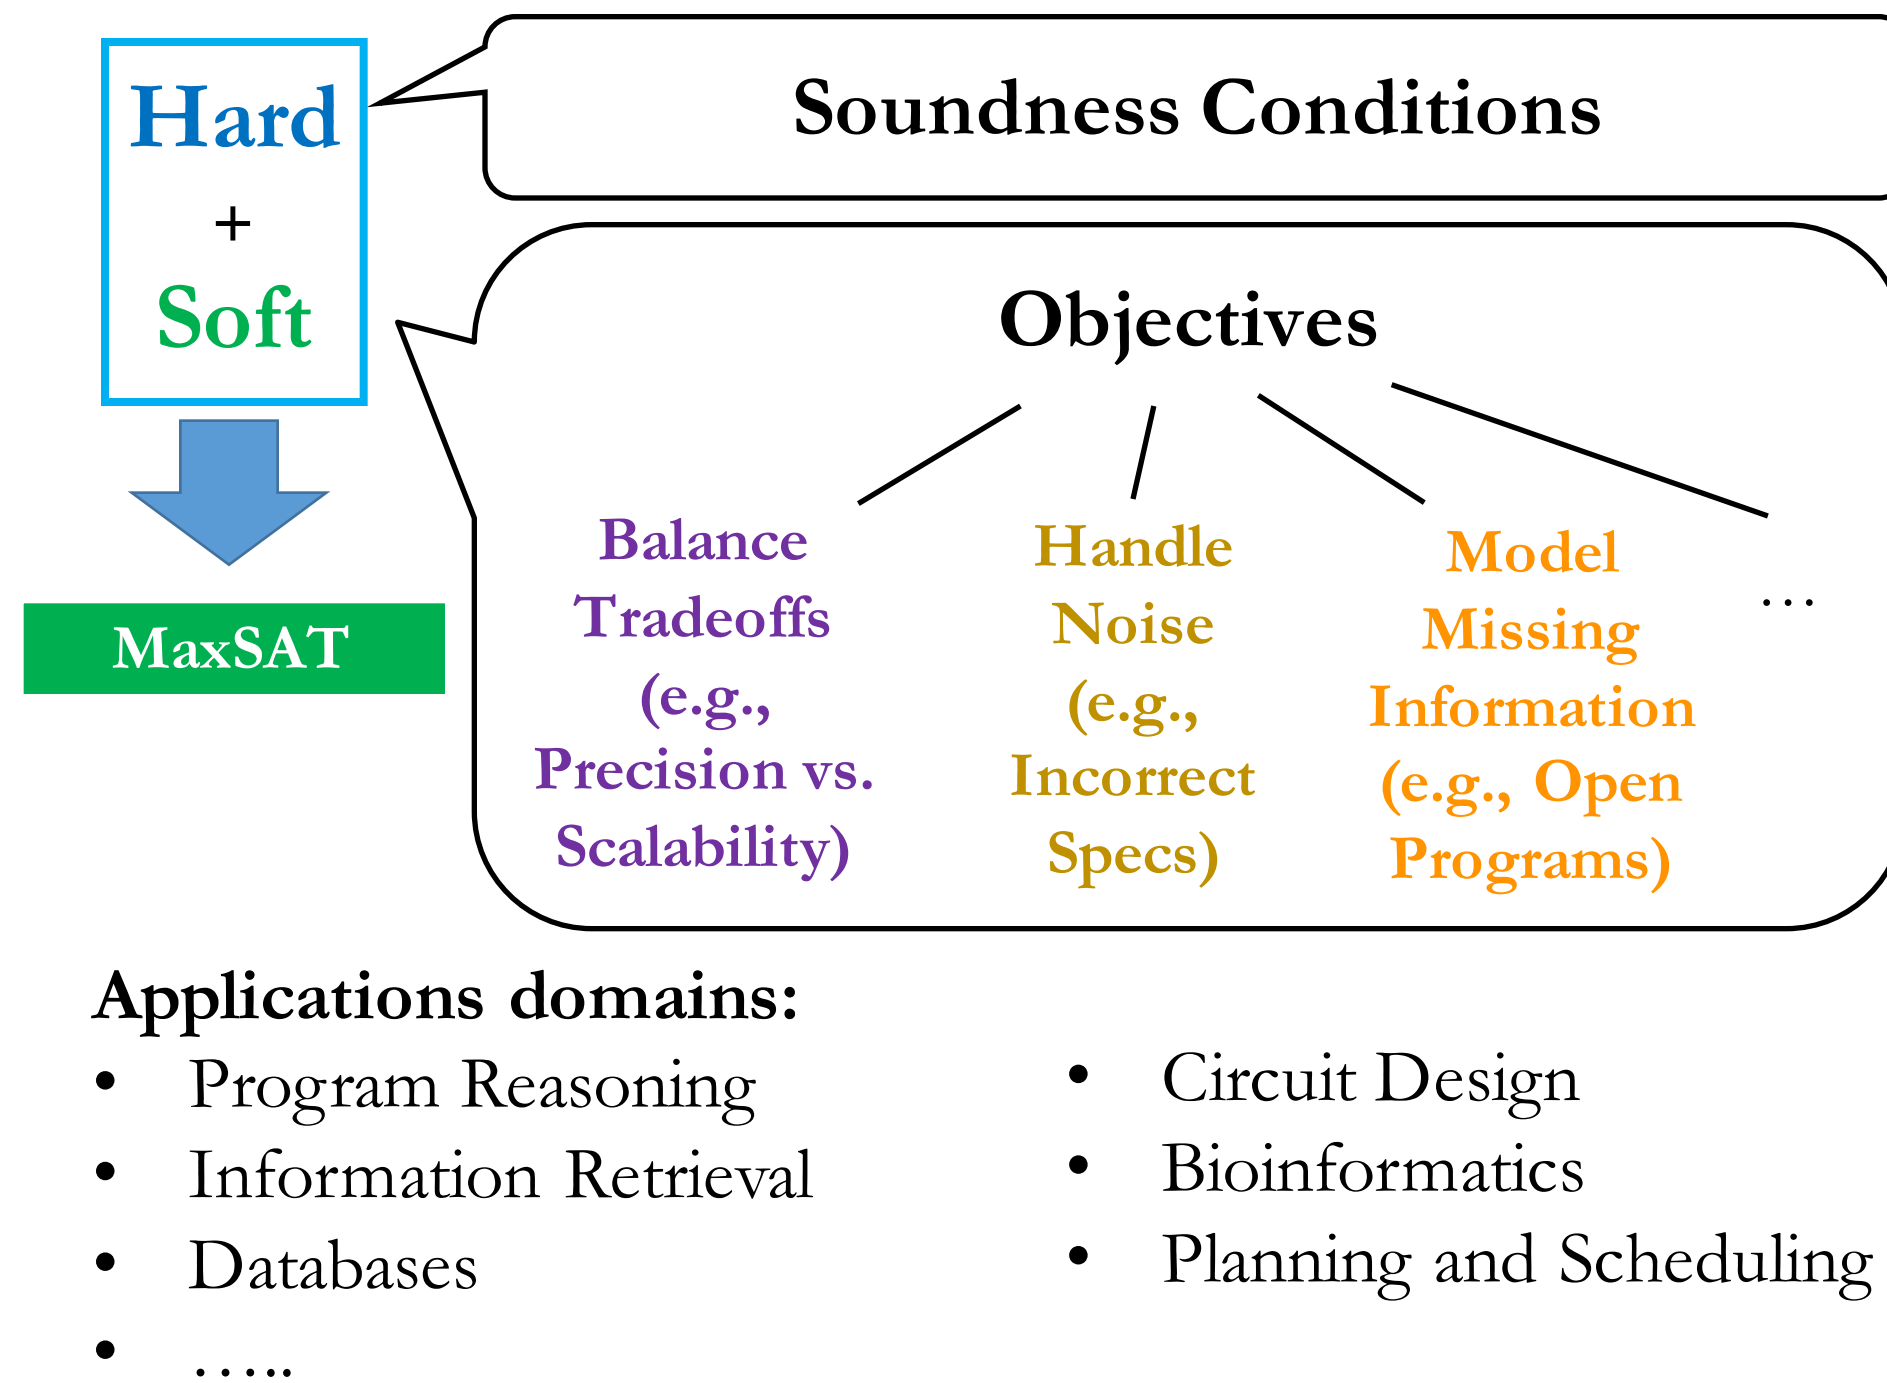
Hard
+
Soft

MaxSAT

Soundness Conditions

Objectives

Balance Tradeoffs (e.g., Precision vs. Scalability)

Handle Noise (e.g., Incorrect Specs)

Model Missing Information (e.g., Open Programs)

…

Applications domains:
• Program Reasoning
• Information Retrieval
• Databases
• …..

• Circuit Design
• Bioinformatics
• Planning and Scheduling